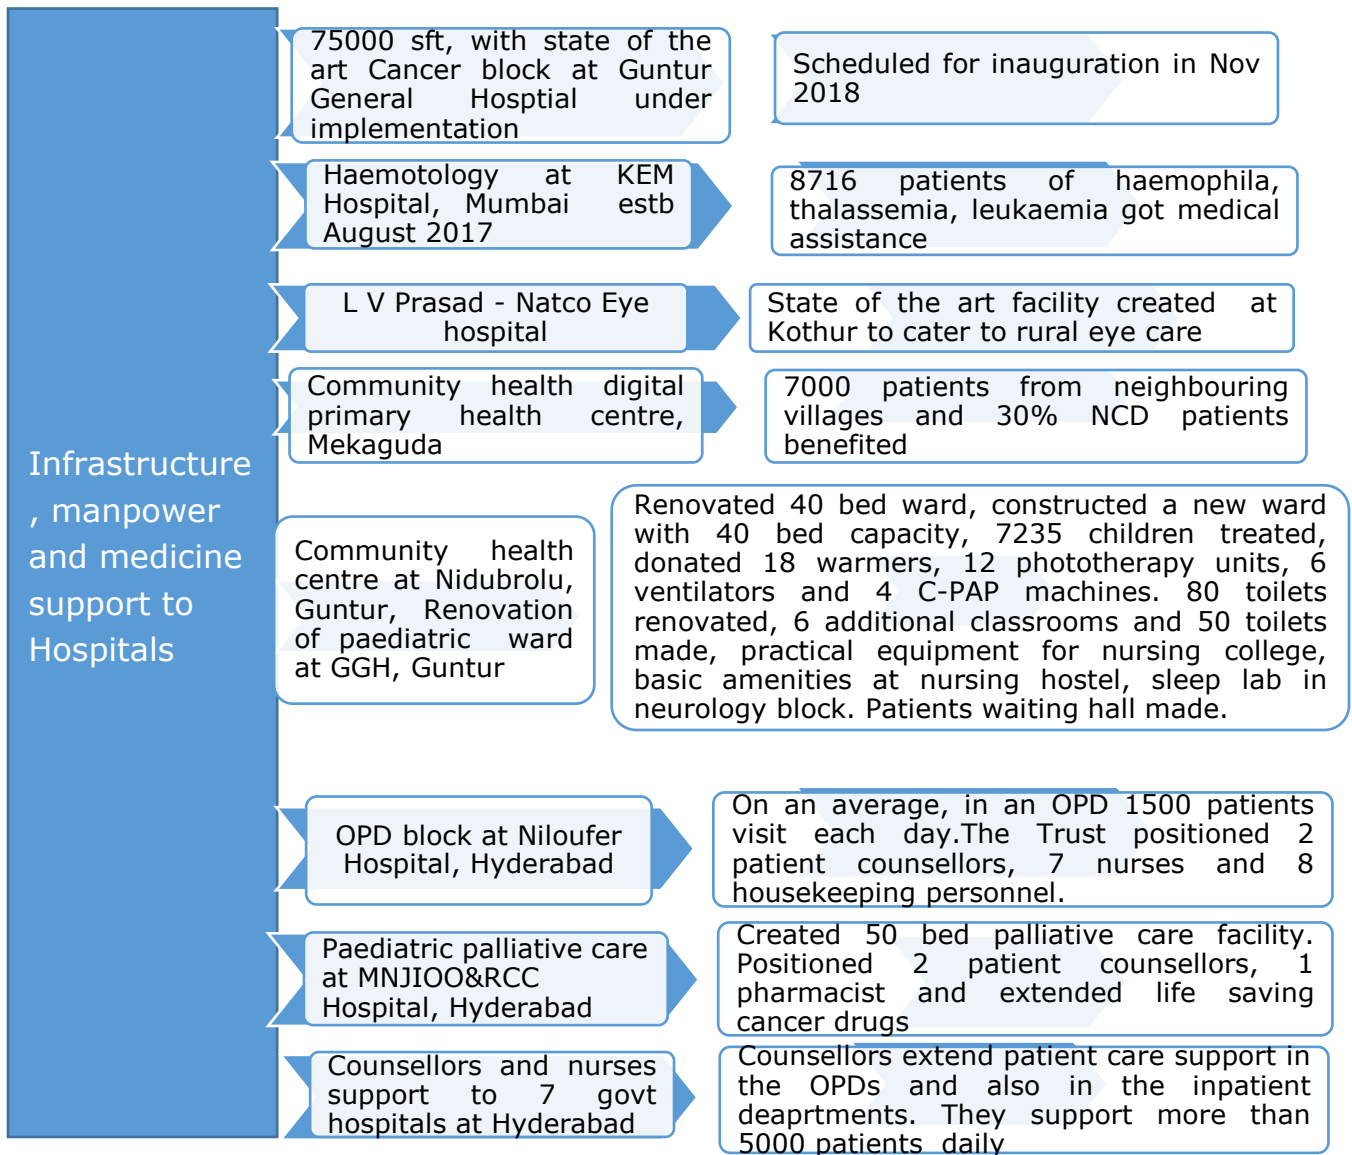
Infrastructure , manpower and medicine support to Hospitals

75000 sft, with state of the art Cancer block at Guntur General Hosptial under implementation

Scheduled for inauguration in Nov 2018

Haemotology at KEM Hospital, Mumbai estb August 2017

8716 patients of haemophila, thalassemia, leukaemia got medical assistance

L V Prasad - Natco Eye hospital

State of the art facility created at Kothur to cater to rural eye care

Community health digital primary health centre, Mekaguda

7000 patients from neighbouring villages and 30% NCD patients benefited

Community health centre at Nidubrolu, Guntur, Renovation of paediatric ward at GGH, Guntur

Renovated 40 bed ward, constructed a new ward with 40 bed capacity, 7235 children treated, donated 18 warmers, 12 phototherapy units, 6 ventilators and 4 C-PAP machines. 80 toilets renovated, 6 additional classrooms and 50 toilets made, practical equipment for nursing college, basic amenities at nursing hostel, sleep lab in neurology block. Patients waiting hall made.

OPD block at Niloufer Hospital, Hyderabad

On an average, in an OPD 1500 patients visit each day.The Trust positioned 2 patient counsellors, 7 nurses and 8 housekeeping personnel.

Paediatric palliative care at MNJIOO&RCC Hospital, Hyderabad

Created 50 bed palliative care facility. Positioned 2 patient counsellors, 1 pharmacist and extended life saving cancer drugs

Counsellors and nurses support to 7 govt hospitals at Hyderabad

Counsellors extend patient care support in the OPDs and also in the inpatient deaprtments. They support more than 5000 patients daily